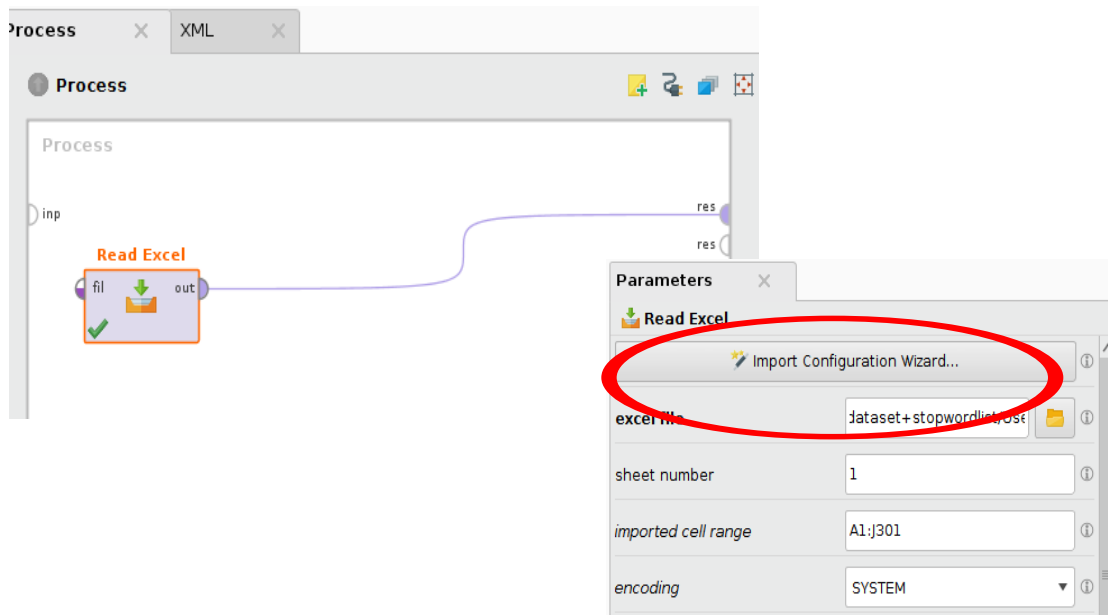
Process XML

Process

Process

inp

res

res

Read Excel

fil out

Parameters

Read Excel

Import Configuration Wizard...

excel file dataset+stopwordlist/Use

sheet number 1

imported cell range A1:J301

encoding SYSTEM